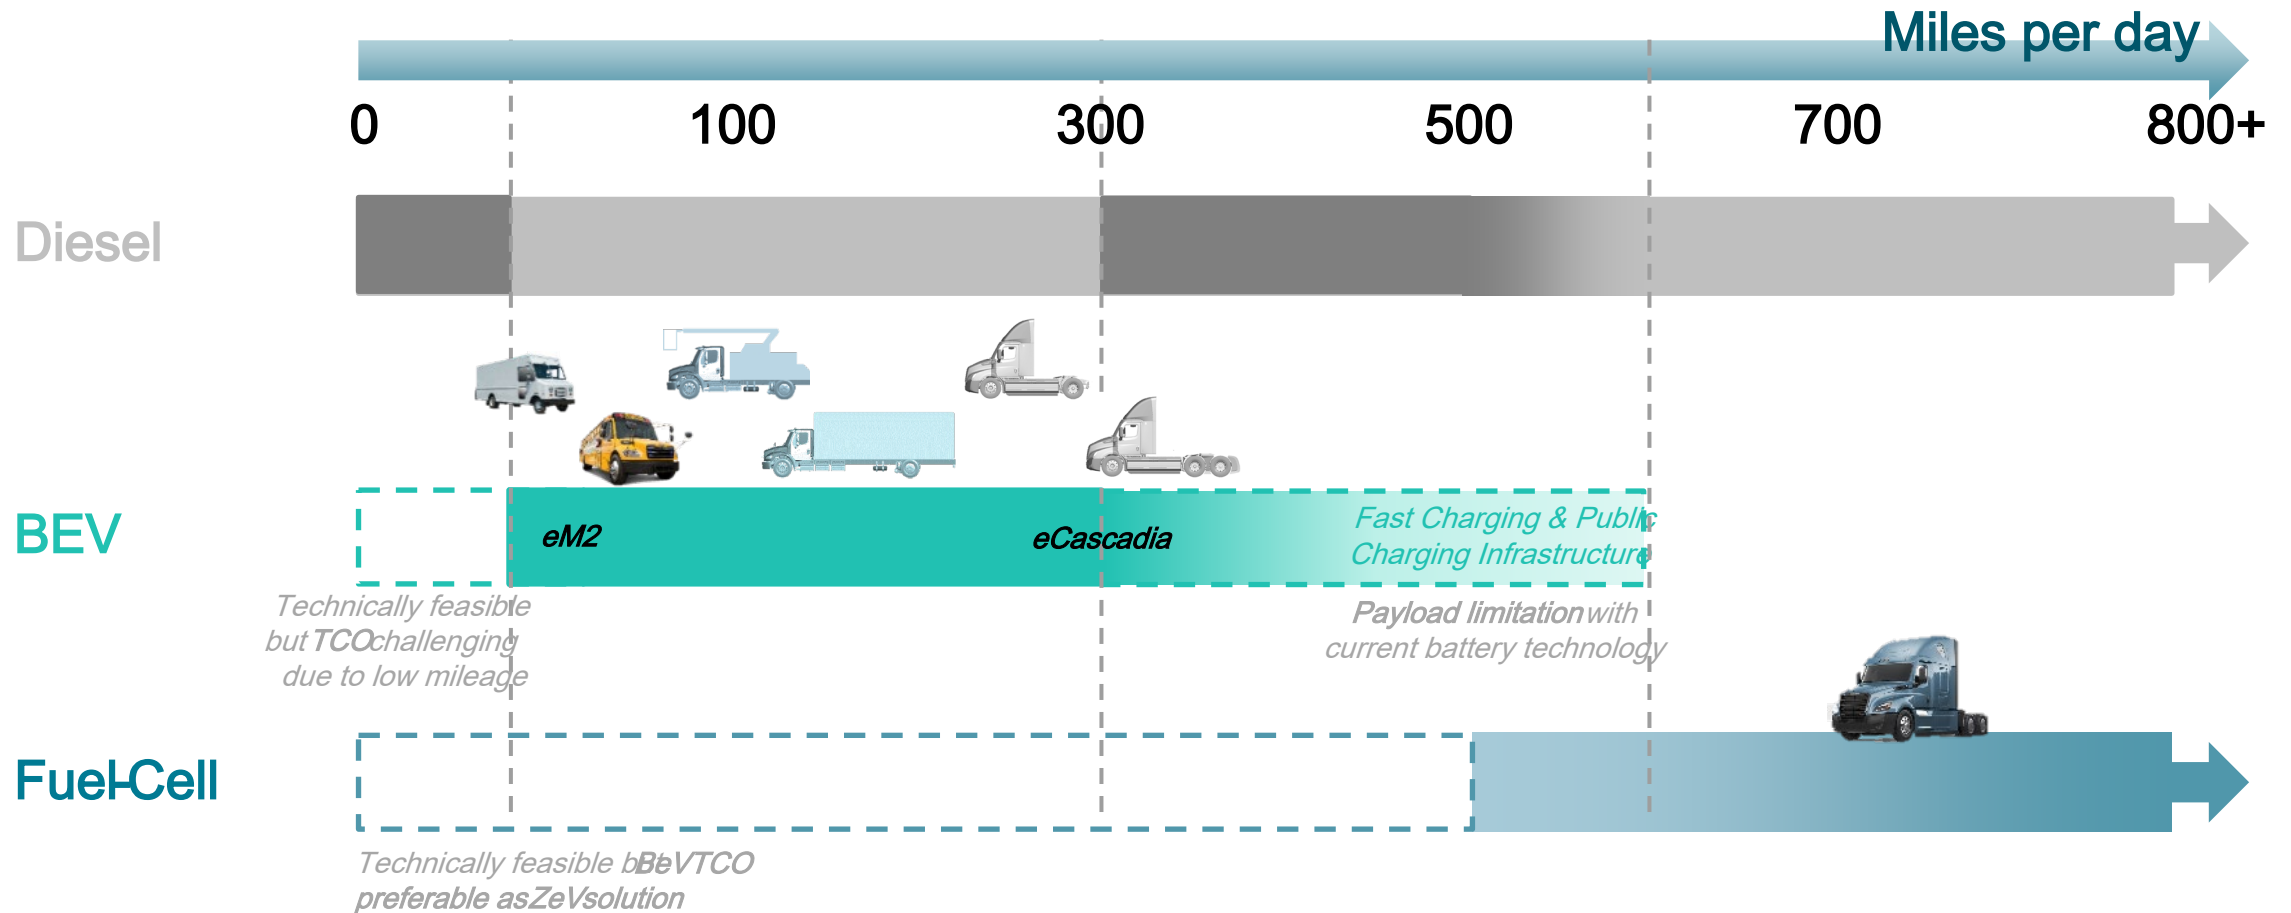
Miles per day

0 100 300 500 700 800+

Diesel

BEV

eM2

eCascadia

Fast Charging & Public Charging Infrastructure

Technically feasible but TCO challenging due to low mileage

Payload limitation with current battery technology

Fuel-Cell

Technically feasible but BEV TCO preferable as ZEV solution